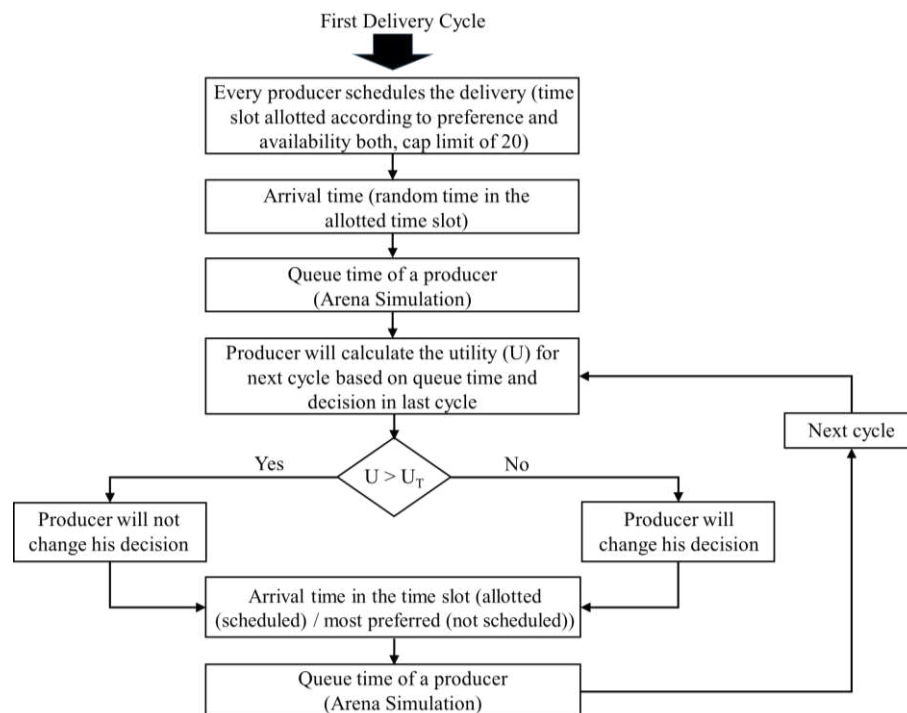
First Delivery Cycle

Every producer schedules the delivery (time slot allotted according to preference and availability both, cap limit of 20)

Arrival time (random time in the allotted time slot)

Queue time of a producer (Arena Simulation)

Producer will calculate the utility (U) for next cycle based on queue time and decision in last cycle

Next cycle

Yes

$U > U_T$

No

Producer will not change his decision

Producer will change his decision

Arrival time in the time slot (allotted (scheduled) / most preferred (not scheduled))

Queue time of a producer (Arena Simulation)